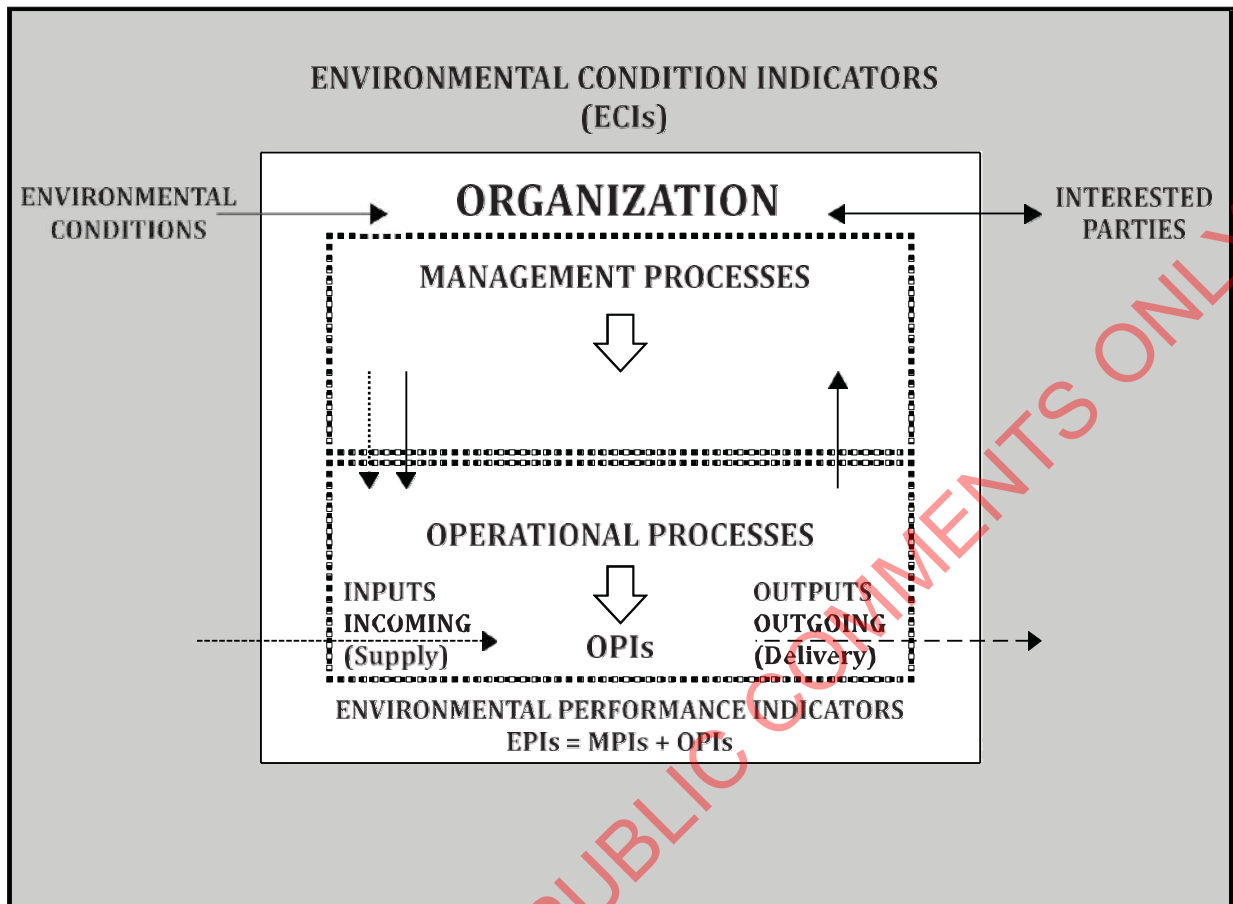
ENVIRONMENTAL CONDITION INDICATORS
(ECIs)

ENVIRONMENTAL CONDITIONS

ORGANIZATION

INTERESTED PARTIES

MANAGEMENT PROCESSES

OPERATIONAL PROCESSES

INPUTS
INCOMING
(Supply)

OPIs

OUTPUTS
OUTGOING
(Delivery)

ENVIRONMENTAL PERFORMANCE INDICATORS
EPIs = MPIs + OPIs

PUBLIC COMMENTS ONL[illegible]